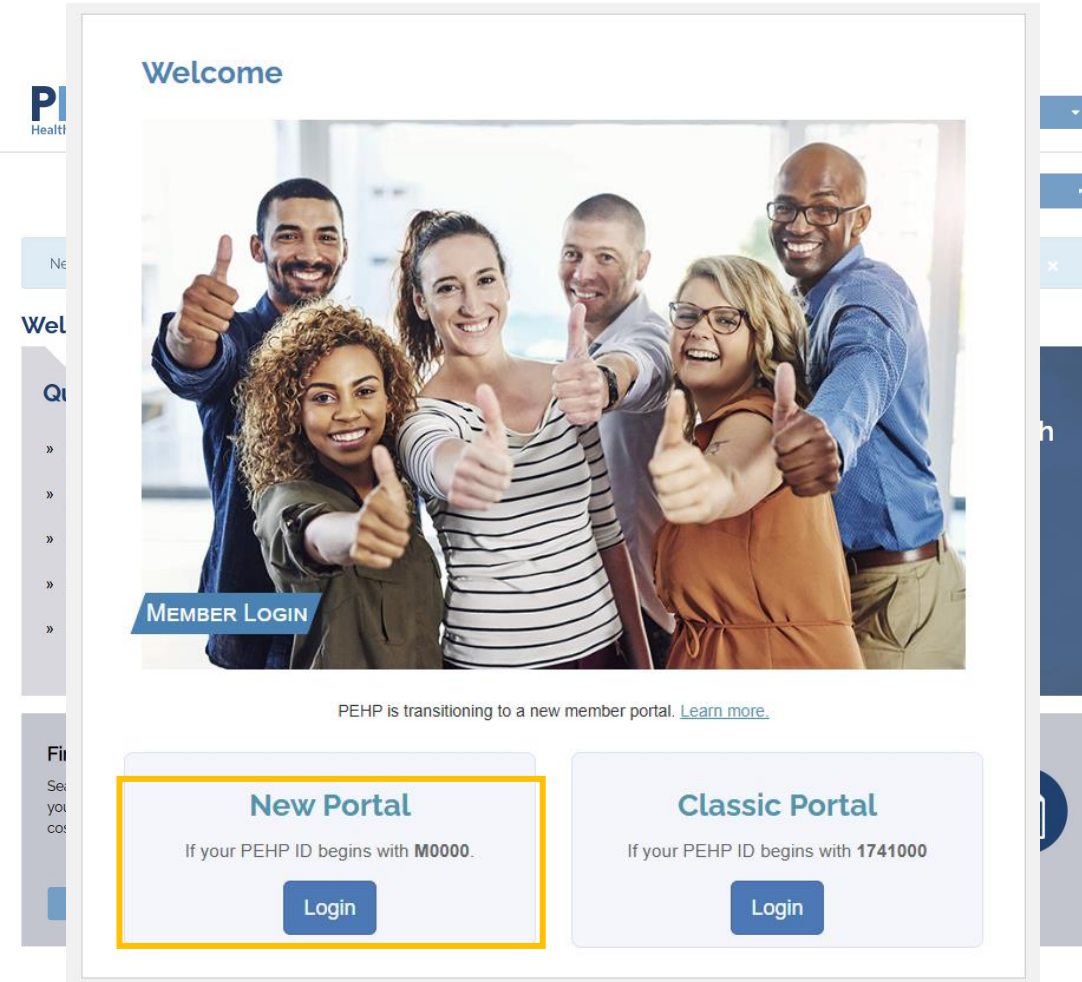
Welcome

MEMBER LOGIN

PEHP is transitioning to a new member portal. Learn more.

New Portal

If your PEHP ID begins with **M0000**.

Login

Classic Portal

If your PEHP ID begins with **1741000**

Login